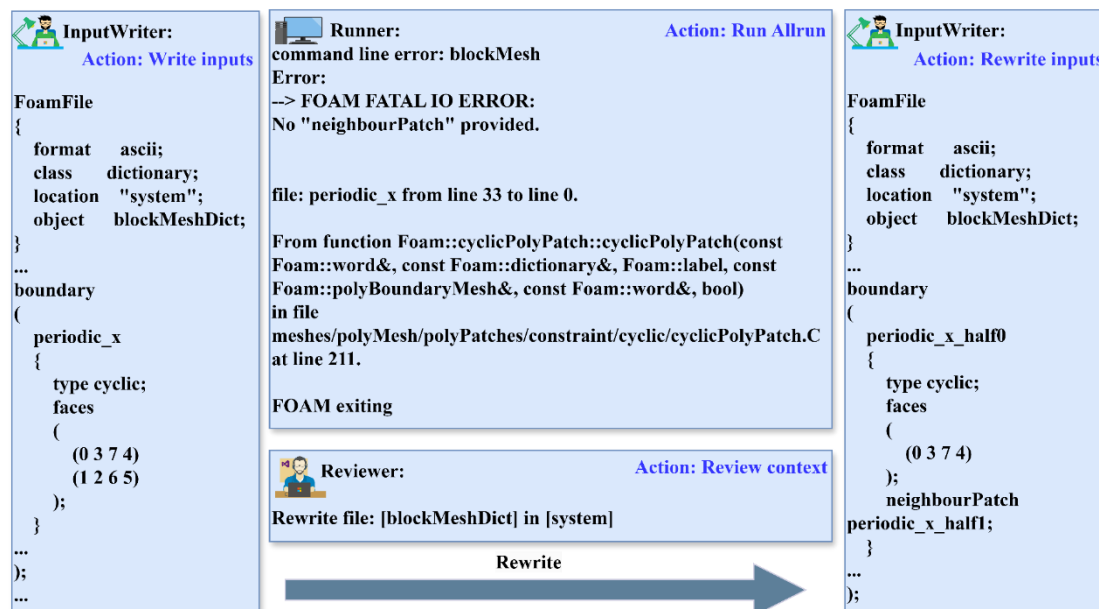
InputWriter:
Action: Write inputs

FoamFile
{
format ascii;
class dictionary;
location "system";
object blockMeshDict;
}
...
boundary
(
periodic_x
{
type cyclic;
faces
(
(0 3 7 4)
(1 2 6 5)
);
}
...
);
...

Runner:
Action: Run Allrun
command line error: blockMesh
Error:
--> FOAM FATAL IO ERROR:
No "neighbourPatch" provided.

file: periodic_x from line 33 to line 0.

From function Foam::cyclicPolyPatch::cyclicPolyPatch(const Foam::word&, const Foam::dictionary&, Foam::label, const Foam::polyBoundaryMesh&, const Foam::word&, bool)
in file meshes/polyMesh/polyPatches/constraint/cyclic/cyclicPolyPatch.C at line 211.

FOAM exiting

Reviewer:
Action: Review context
Rewrite file: [blockMeshDict] in [system]

Rewrite

InputWriter:
Action: Rewrite inputs

FoamFile
{
format ascii;
class dictionary;
location "system";
object blockMeshDict;
}
...
boundary
(
periodic_x_half0
{
type cyclic;
faces
(
(0 3 7 4)
);
neighbourPatch periodic_x_half1;
}
...
);